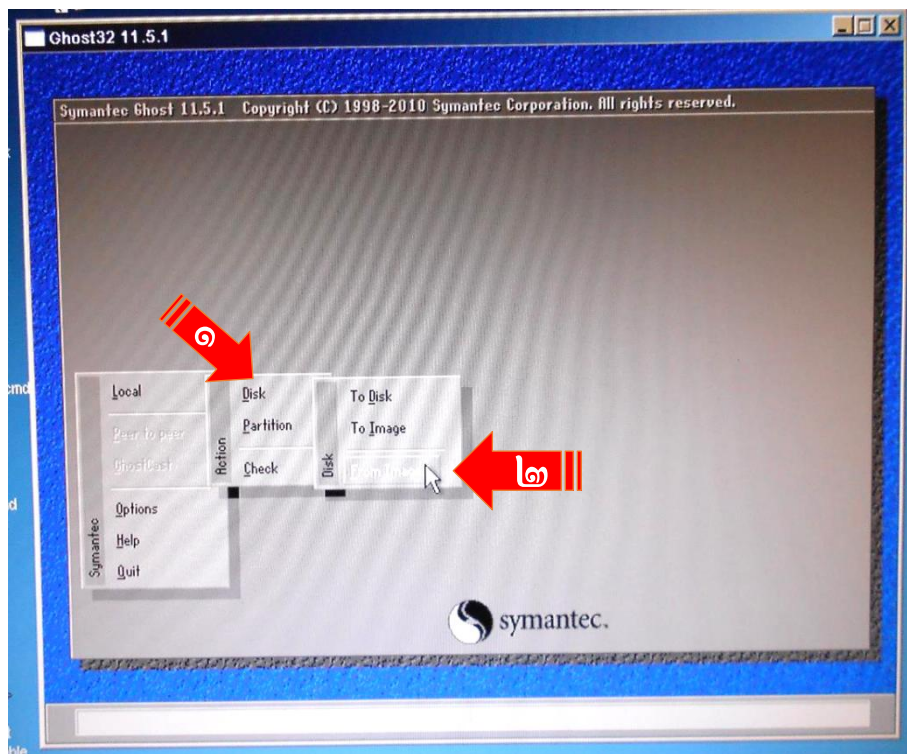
Ghost32 11.5.1

Symantec Ghost 11.5.1 Copyright (C) 1998-2010 Symantec Corporation. All rights reserved.

๑

Local
Peer to peer
GhostCast
Options
Help
Quit
Symantec

Disk
Partition
Check
Action

To Disk
To Image
From Image
Disk

๒

symantec.